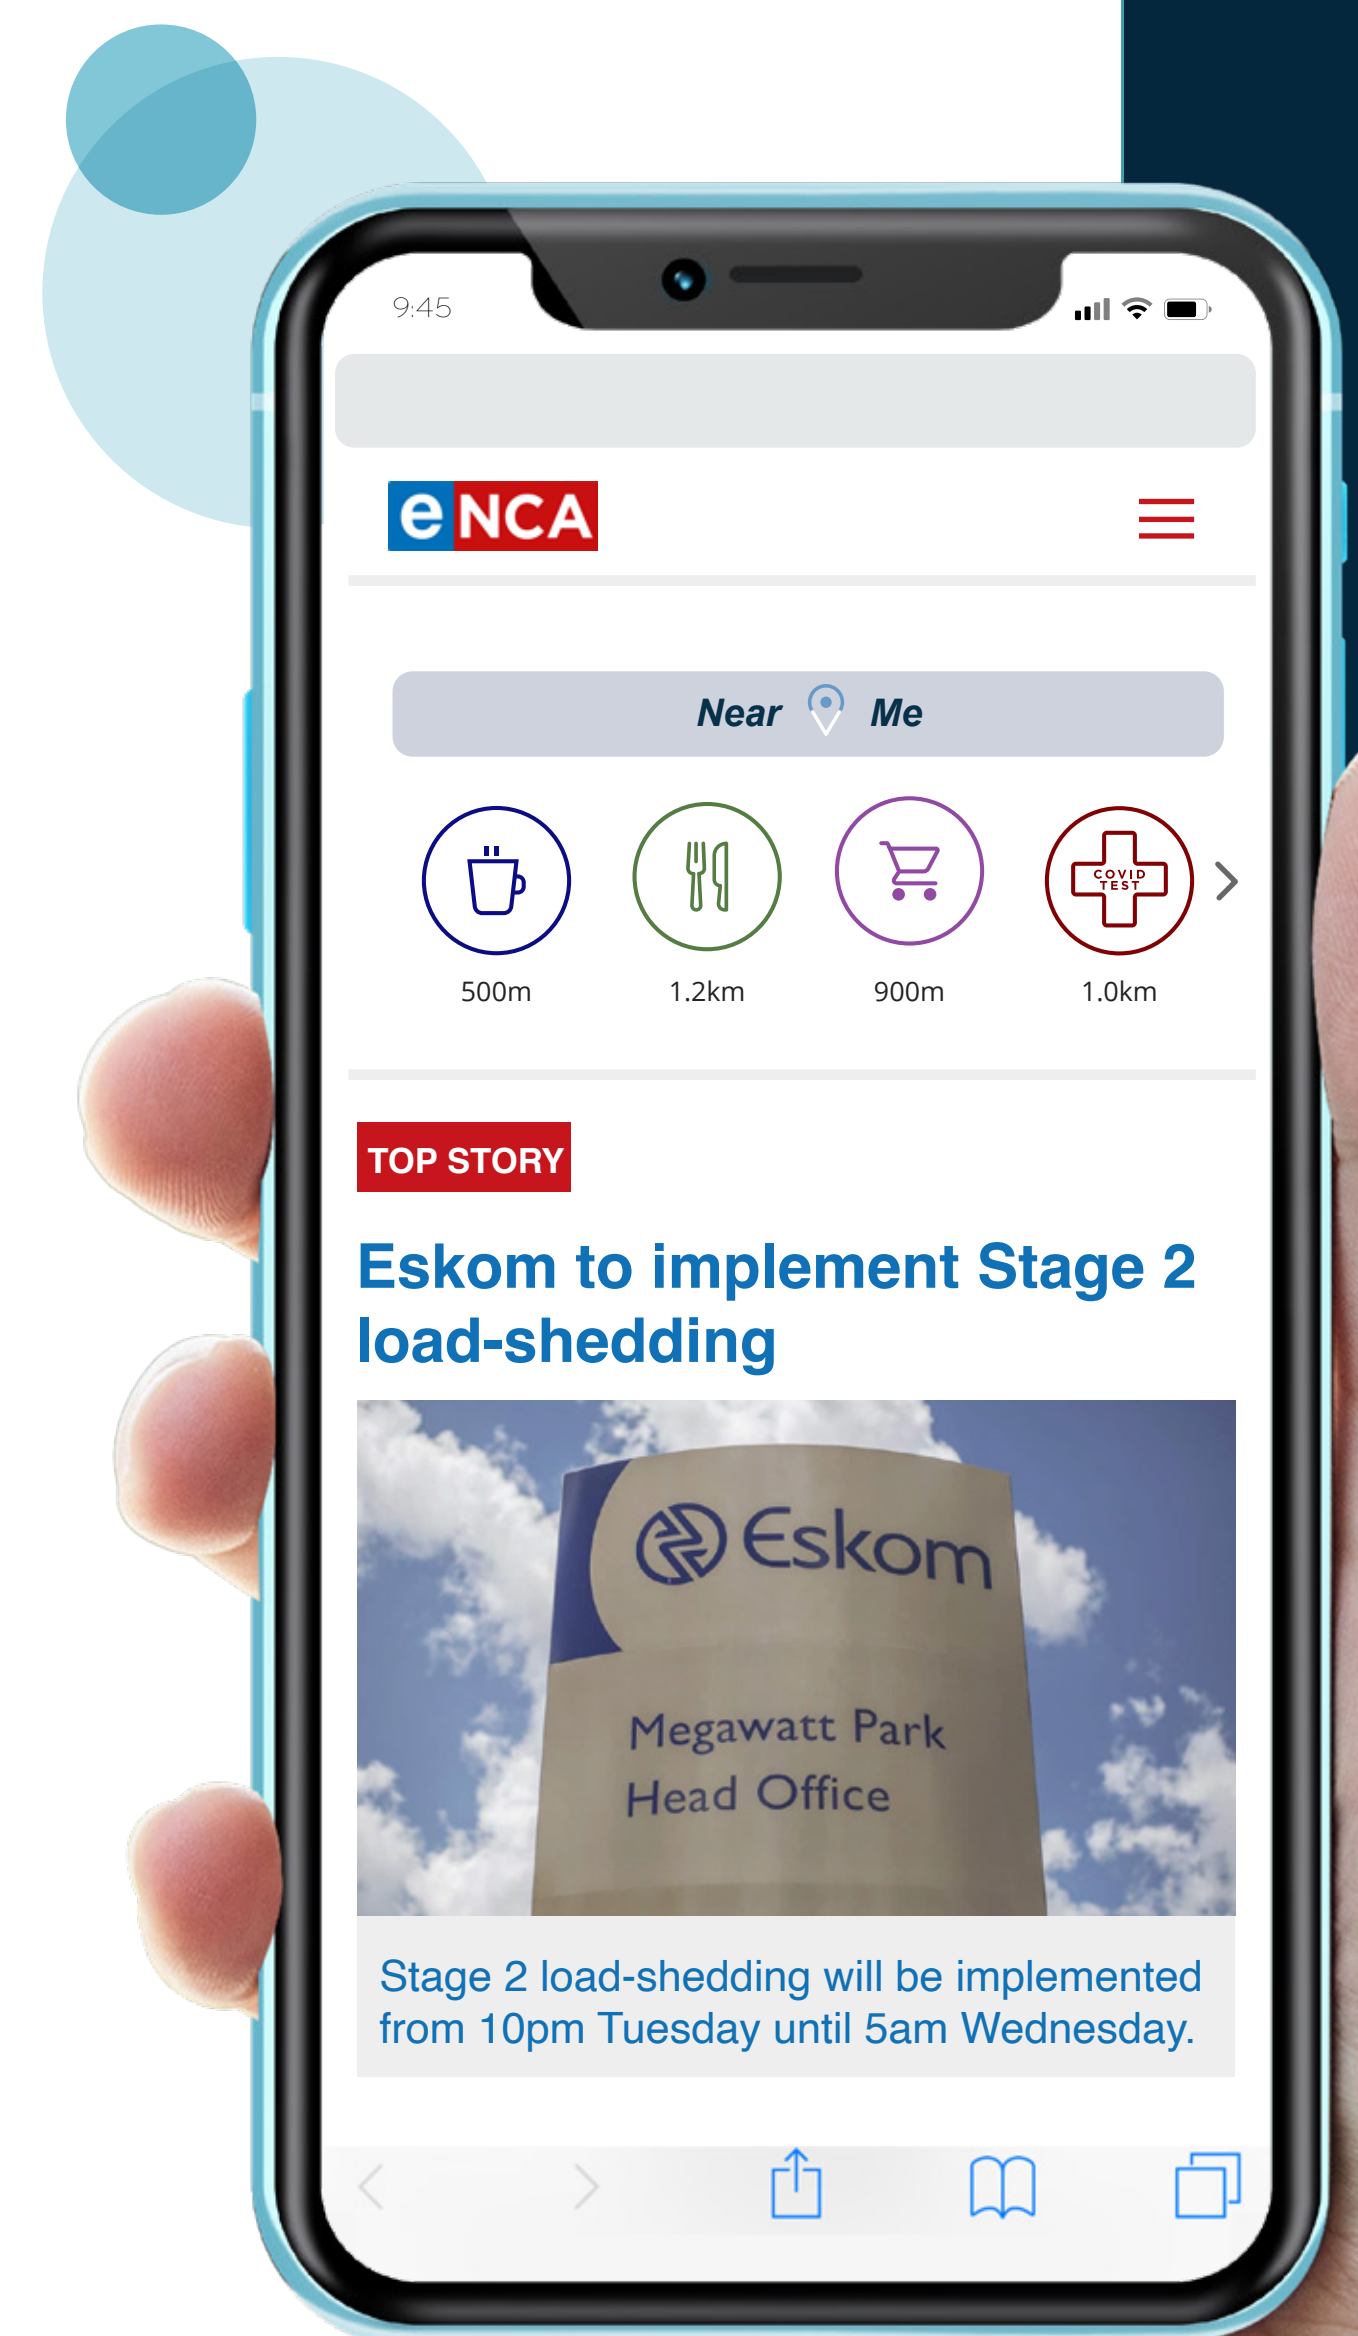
9:45

eNCA

Near Me

COVID TEST

500m 1.2km 900m 1.0km

TOP STORY

Eskom to implement Stage 2 load-shedding

Eskom

Megawatt Park
Head Office

Stage 2 load-shedding will be implemented from 10pm Tuesday until 5am Wednesday.